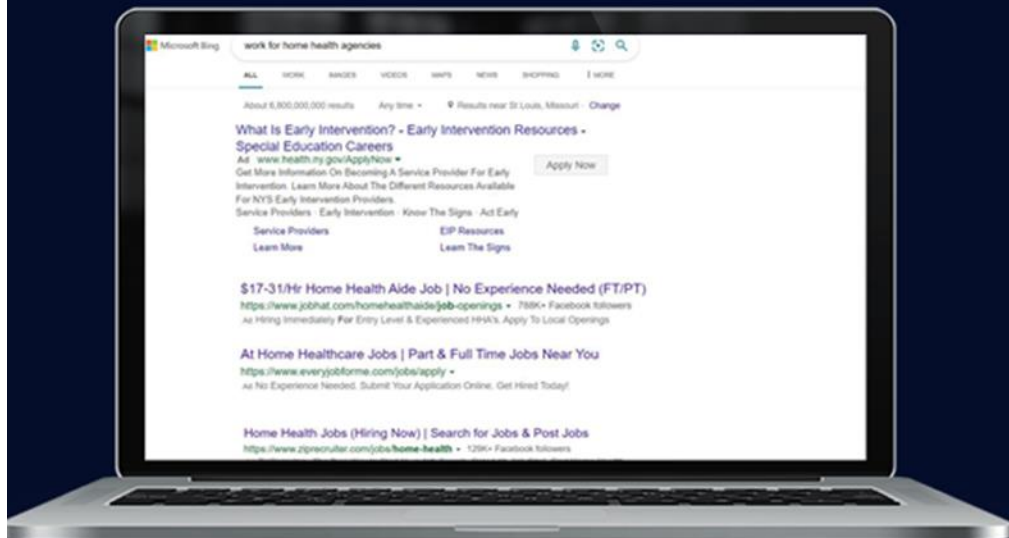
Microsoft Bing

work for home health agencies

ALL WORK IMAGES VIDEOS MAPS NEWS SHOPPING ⋮ MORE

About 6,800,000,000 results Any time ▾ Results near St Louis, Missouri · Change

What Is Early Intervention? - Early Intervention Resources - Special Education Careers

Ad www.health.ny.gov/ApplyNow ▾

Get More Information On Becoming A Service Provider For Early Intervention. Learn More About The Different Resources Available For NYS Early Intervention Providers.

Service Providers · Early Intervention · Know The Signs · Act Early

Apply Now

Service Providers

EIP Resources

Learn More

Learn The Signs

$17-31/Hr Home Health Aide Job | No Experience Needed (FT/PT)

https://www.jobhat.com/homehealthaide/job-openings ▾ 788K+ Facebook followers

Ad Hiring Immediately For Entry Level & Experienced HHA's. Apply To Local Openings

At Home Healthcare Jobs | Part & Full Time Jobs Near You

https://www.everyjobforme.com/jobs/apply ▾

Ad No Experience Needed. Submit Your Application Online. Get Hired Today!

Home Health Jobs (Hiring Now) | Search for Jobs & Post Jobs

https://www.ziprecruiter.com/jobs/home-health ▾ 129K+ Facebook followers